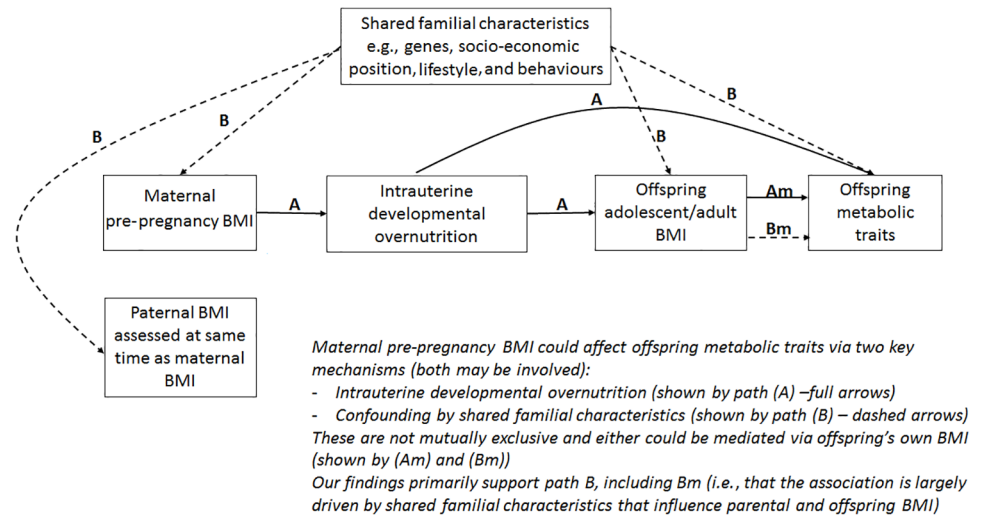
Shared familial characteristics e.g., genes, socio-economic position, lifestyle, and behaviours

B

B

A

B

B

Maternal pre-pregnancy BMI

A

Intrauterine developmental overnutrition

A

Offspring adolescent/adult BMI

Am

Bm

Offspring metabolic traits

Paternal BMI assessed at same time as maternal BMI

Maternal pre-pregnancy BMI could affect offspring metabolic traits via two key mechanisms (both may be involved):
- Intrauterine developmental overnutrition (shown by path (A) –full arrows)
- Confounding by shared familial characteristics (shown by path (B) – dashed arrows)
These are not mutually exclusive and either could be mediated via offspring's own BMI (shown by (Am) and (Bm))
Our findings primarily support path B, including Bm (i.e., that the association is largely driven by shared familial characteristics that influence parental and offspring BMI)